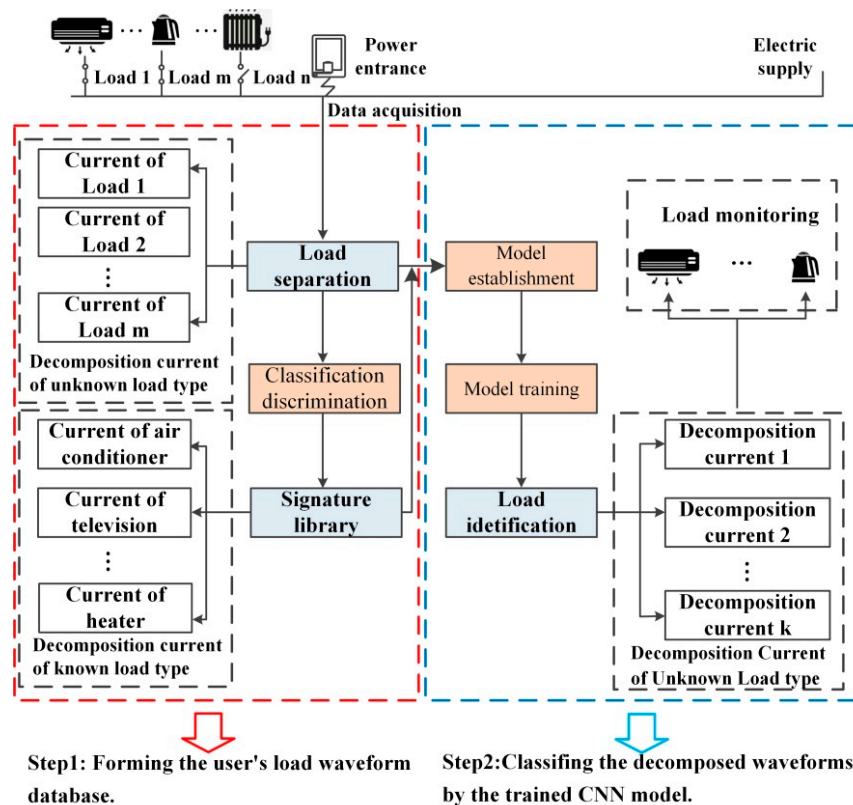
Load 1 Load m Load n

Power entrance

Electric supply

Data acquisition

Current of Load 1

Current of Load 2

⋮

Current of Load m

Decomposition current of unknown load type

Load separation

Classification discrimination

Signature library

Current of air conditioner

Current of television

⋮

Current of heater

Decomposition current of known load type

Model establishment

Model training

Load idetification

Load monitoring

Decomposition current 1

Decomposition current 2

⋮

Decomposition current k

Decomposition Current of Unknown Load type

Step1: Forming the user's load waveform database.

Step2:Classifing the decomposed waveforms by the trained CNN model.